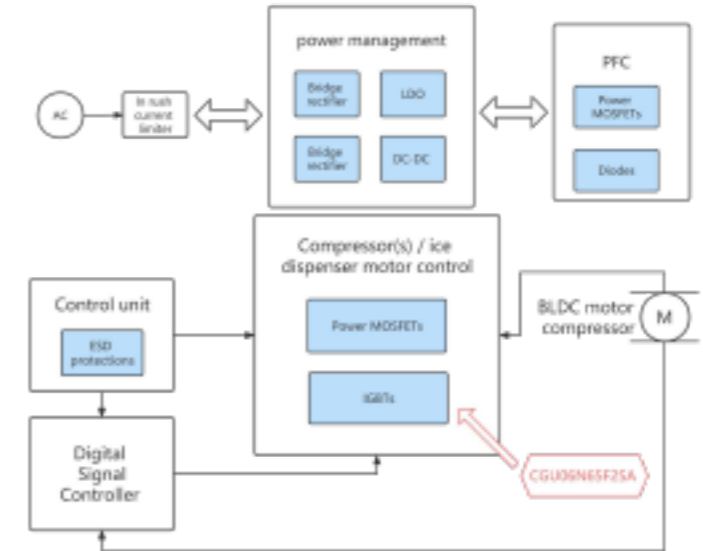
AC

In rush current limiter

power management

Bridge rectifier

LDO

Bridge rectifier

DC-DC

PFC

Power MOSFETs

Diodes

Control unit

ESD protections

Compressor(s) / ice dispenser motor control

Power MOSFETs

IGBTs

BLDC motor compressor

M

Digital Signal Controller

CGU06N65F2SA